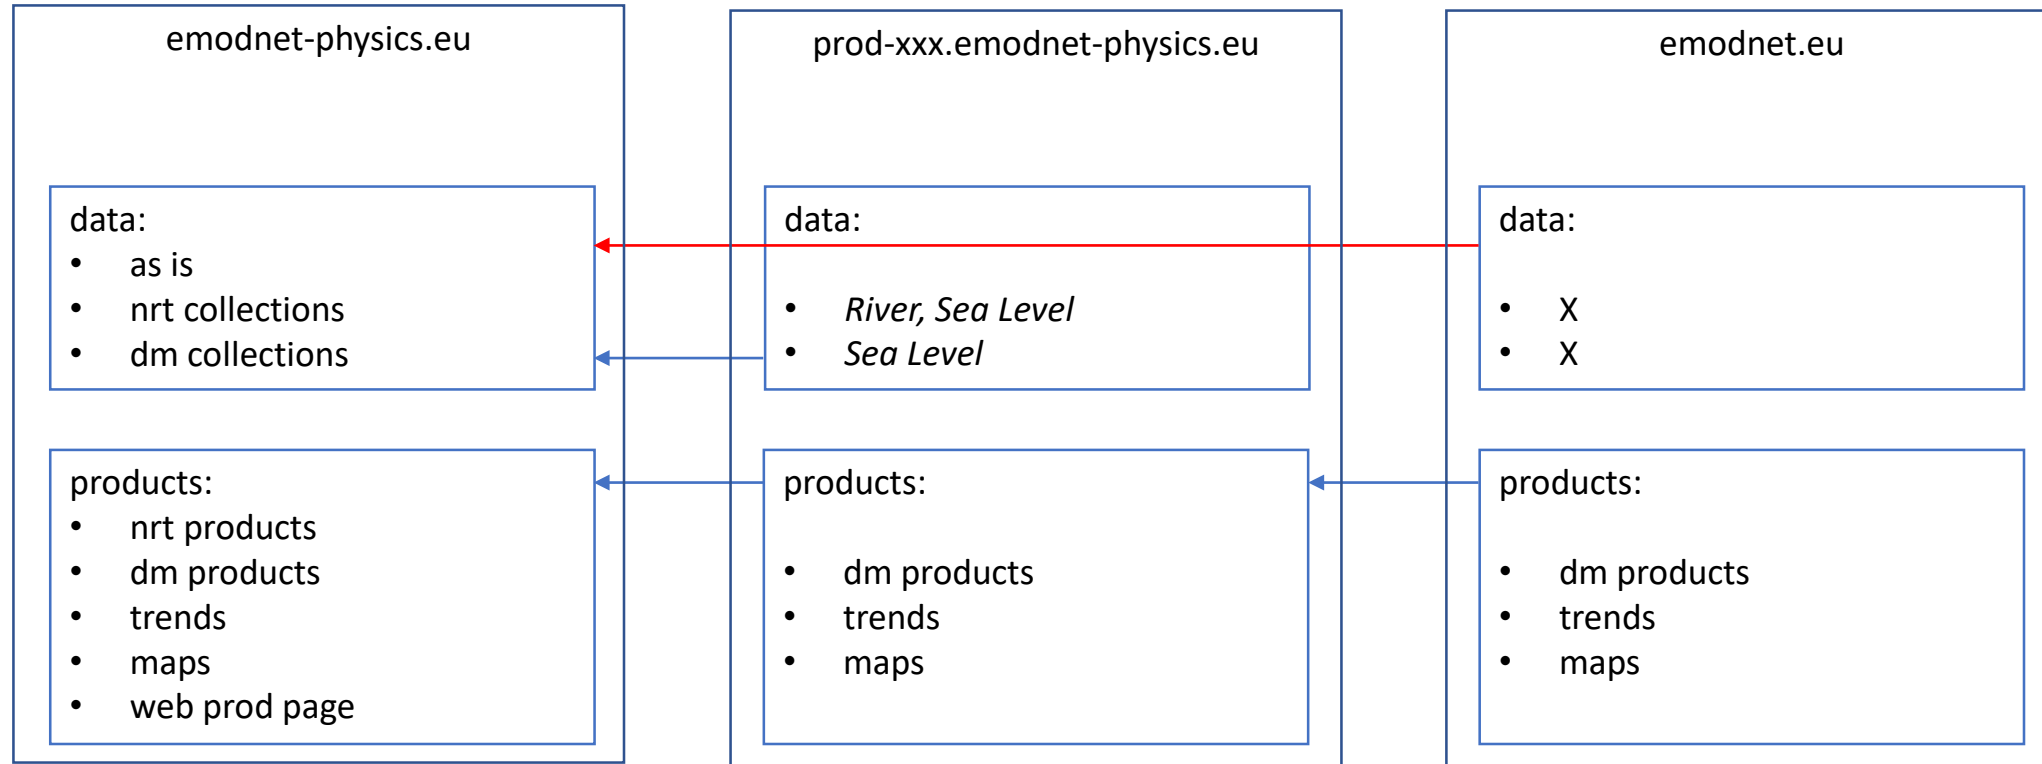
emodnet-physics.eu

data:
- as is
- nrt collections
- dm collections

products:
- nrt products
- dm products
- trends
- maps
- web prod page

prod-xxx.emodnet-physics.eu

data:
- *River, Sea Level*
- *Sea Level*

products:
- dm products
- trends
- maps

emodnet.eu

data:
- X
- X

products:
- dm products
- trends
- maps